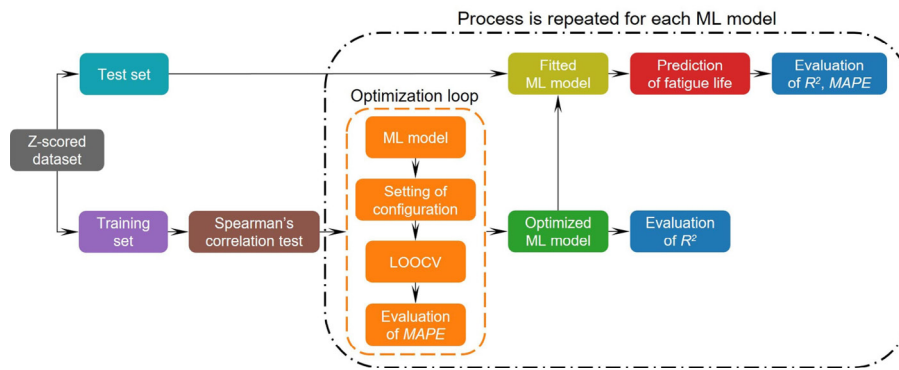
Process is repeated for each ML model

Test set

Fitted ML model

Prediction of fatigue life

Evaluation of $R^2$, $MAPE$

Z-scored dataset

Optimization loop

ML model

Setting of configuration

LOOCV

Evaluation of $MAPE$

Training set

Spearman's correlation test

Optimized ML model

Evaluation of $R^2$